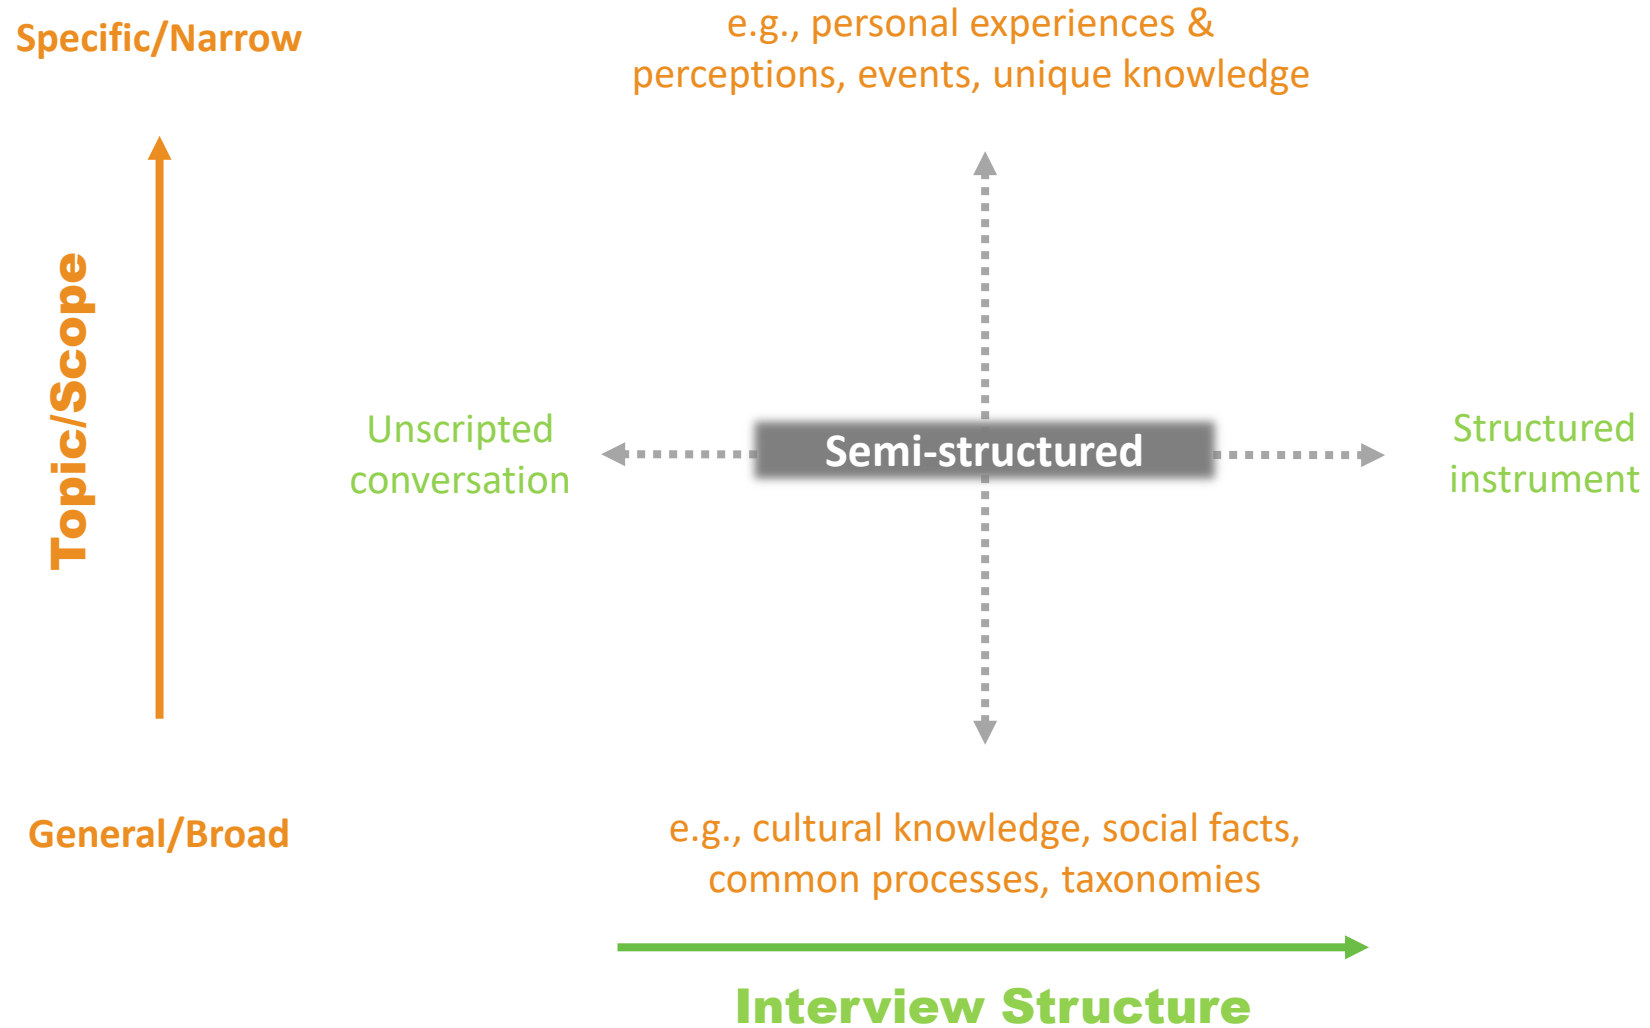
Specific/Narrow

e.g., personal experiences & perceptions, events, unique knowledge

Topic/Scope

Unscripted conversation

Semi-structured

Structured instrument

General/Broad

e.g., cultural knowledge, social facts, common processes, taxonomies

Interview Structure